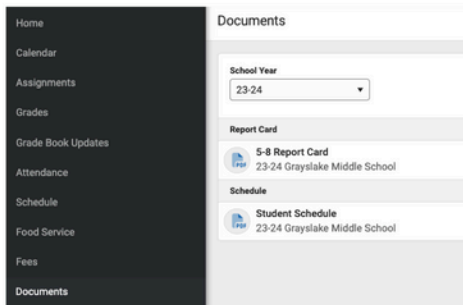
Home
Calendar
Assignments
Grades
Grade Book Updates
Attendance
Schedule
Food Service
Fees
Documents

Documents

School Year
23-24

Report Card
PDF
5-8 Report Card
23-24 Grayslake Middle School

Schedule
PDF
Student Schedule
23-24 Grayslake Middle School